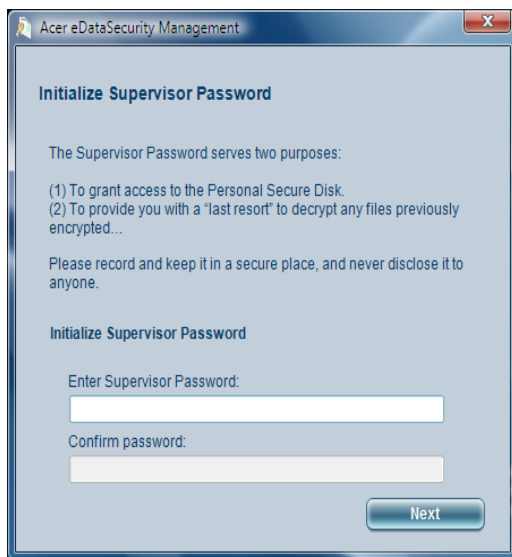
Acer eDataSecurity Management

Initialize Supervisor Password

The Supervisor Password serves two purposes:

(1) To grant access to the Personal Secure Disk.
(2) To provide you with a "last resort" to decrypt any files previously encrypted...

Please record and keep it in a secure place, and never disclose it to anyone.

Initialize Supervisor Password

Enter Supervisor Password:

Confirm password:

Next